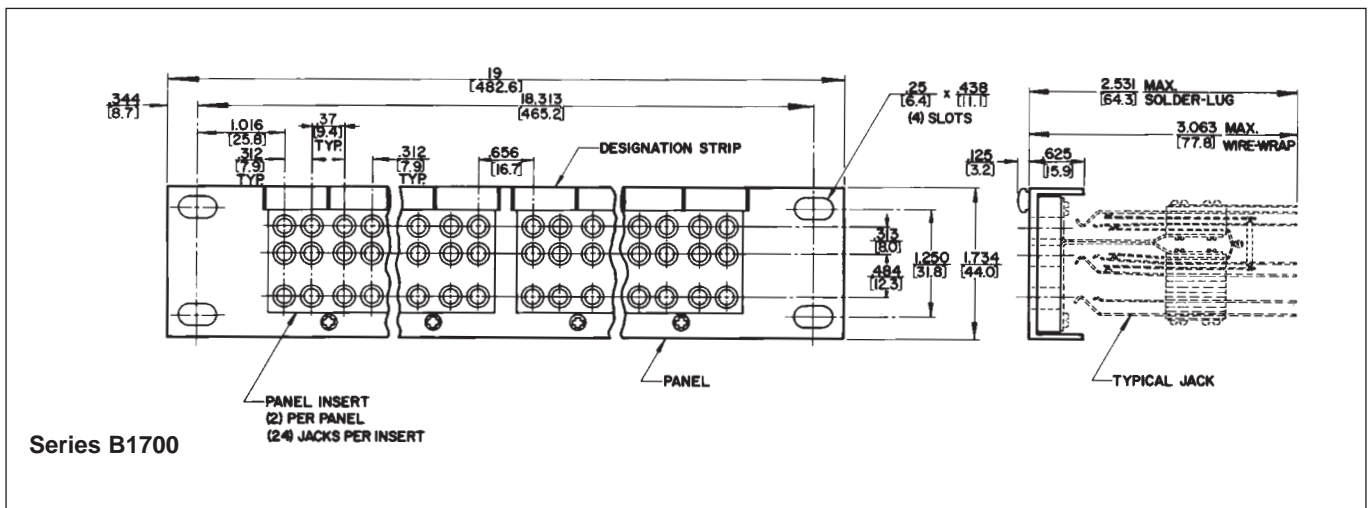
19
[482.6]

.344
[8.7]

18.313
[465.2]

1.016
[25.8]

.37
[9.4]
TYP.

.312
[7.9]
TYP.

.312
[7.9]
TYP.

.656
[16.7]

DESIGNATION STRIP

.25
[6.4] x .438
[11.1]
(4) SLOTS

2.531 MAX.
[64.3] SOLDER-LUG

3.063 MAX.
[77.8] WIRE-WRAP

.125
[3.2]

.625
[15.9]

.313
[8.0]

1.250
[31.8]

1.734
[44.0]

.484
[12.3]

PANEL INSERT
(2) PER PANEL
(24) JACKS PER INSERT

PANEL

TYPICAL JACK

Series B1700